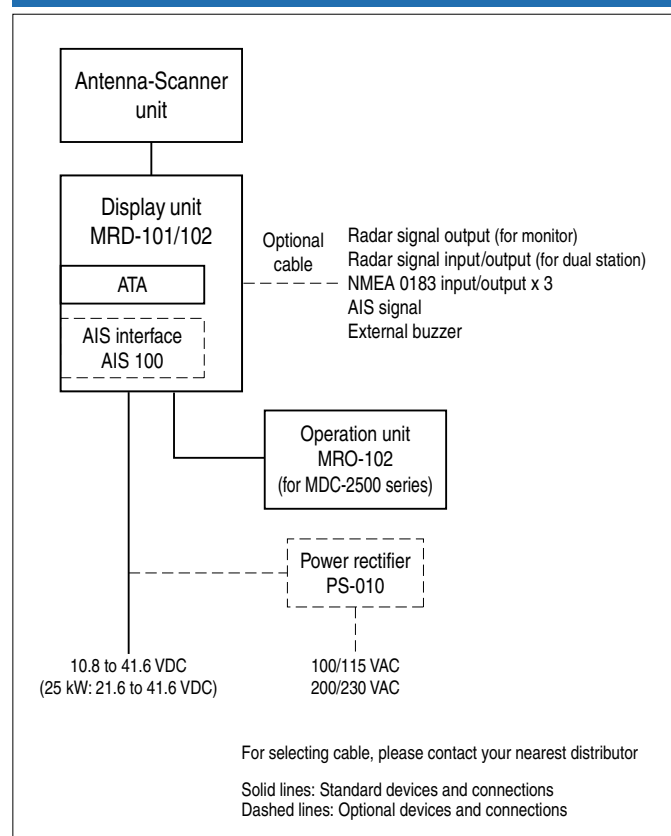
Antenna-Scanner unit

Display unit
MRD-101/102

ATA

AIS interface
AIS 100

Optional cable

Radar signal output (for monitor)
Radar signal input/output (for dual station)
NMEA 0183 input/output x 3
AIS signal
External buzzer

Operation unit
MRO-102
(for MDC-2500 series)

Power rectifier
PS-010

10.8 to 41.6 VDC
(25 kW: 21.6 to 41.6 VDC)

100/115 VAC
200/230 VAC

For selecting cable, please contact your nearest distributor

Solid lines: Standard devices and connections
Dashed lines: Optional devices and connections